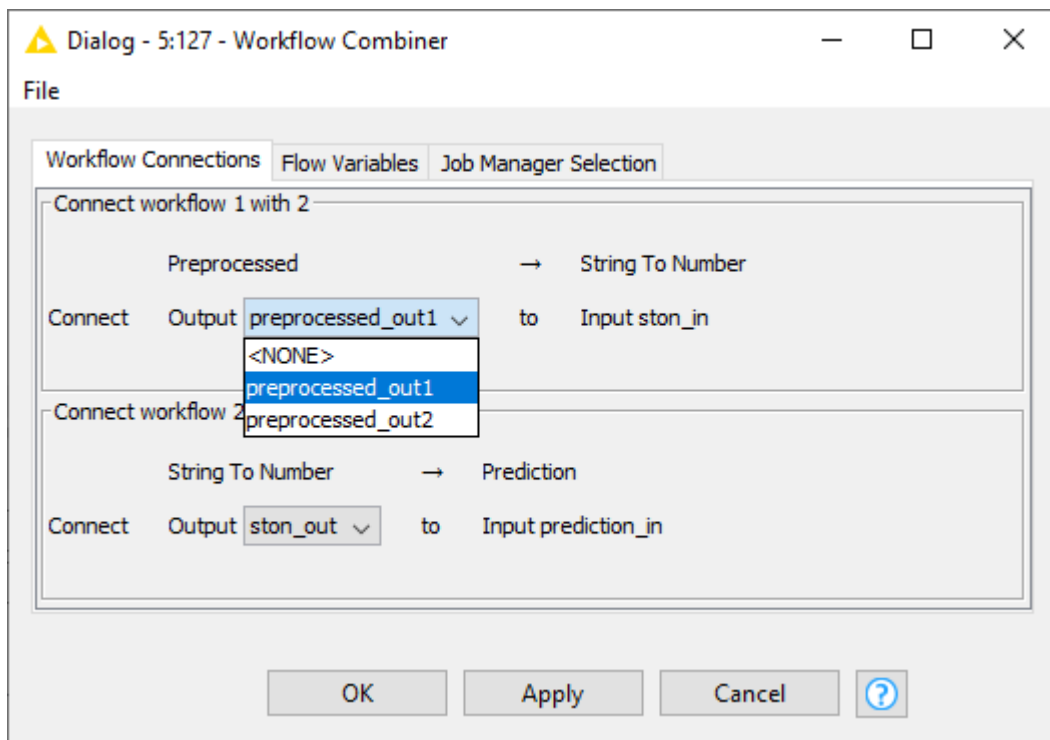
Dialog - 5:127 - Workflow Combiner

File

Workflow Connections | Flow Variables | Job Manager Selection

Connect workflow 1 with 2

Preprocessed → String To Number

Connect Output preprocessed_out1 to Input ston_in

<NONE>
preprocessed_out1
preprocessed_out2

Connect workflow 2

String To Number → Prediction

Connect Output ston_out to Input prediction_in

OK Apply Cancel ?